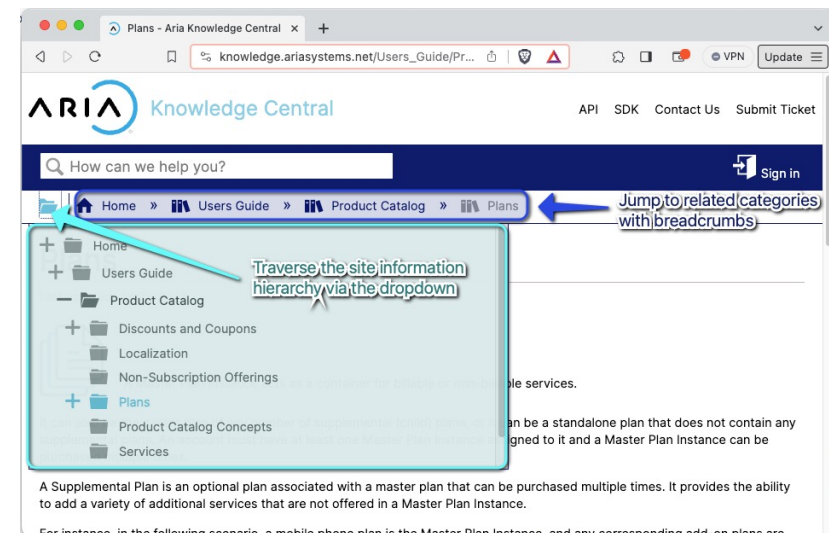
Plans - Aria Knowledge Central

knowledge.ariasystems.net/Users_Guide/Pr...

VPN

Update

ARIA Knowledge Central

API SDK Contact Us Submit Ticket

How can we help you?

Sign in

Home » Users Guide » Product Catalog » Plans

Jump to related categories with breadcrumbs

Home

Users Guide

Product Catalog

Discounts and Coupons

Localization

Non-Subscription Offerings

Plans

Product Catalog Concepts

Services

Traverse the site information hierarchy via the dropdown

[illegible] services.

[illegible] an be a standalone plan that does not contain any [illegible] gned to it and a Master Plan Instance can be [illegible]

A Supplemental Plan is an optional plan associated with a master plan that can be purchased multiple times. It provides the ability to add a variety of additional services that are not offered in a Master Plan Instance.

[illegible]